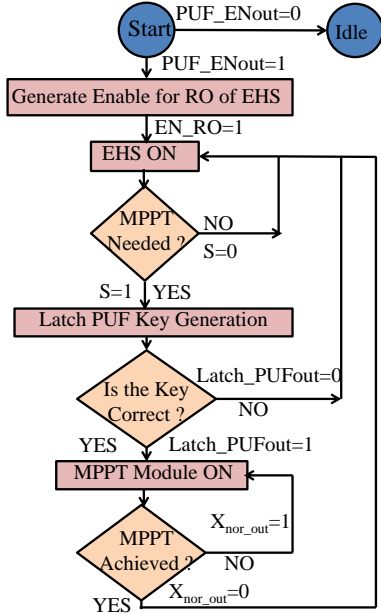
Start
PUF_ENout=0
Idle
PUF_ENout=1
Generate Enable for RO of EHS
EN_RO=1
EHS ON
MPPT Needed ?
NO
S=0
S=1
YES
Latch PUF Key Generation
Is the Key Correct ?
Latch_PUFout=0
NO
YES
Latch_PUFout=1
MPPT Module ON
MPPT Achieved ?
$X_{nor\_out}$=1
NO
$X_{nor\_out}$=0
YES